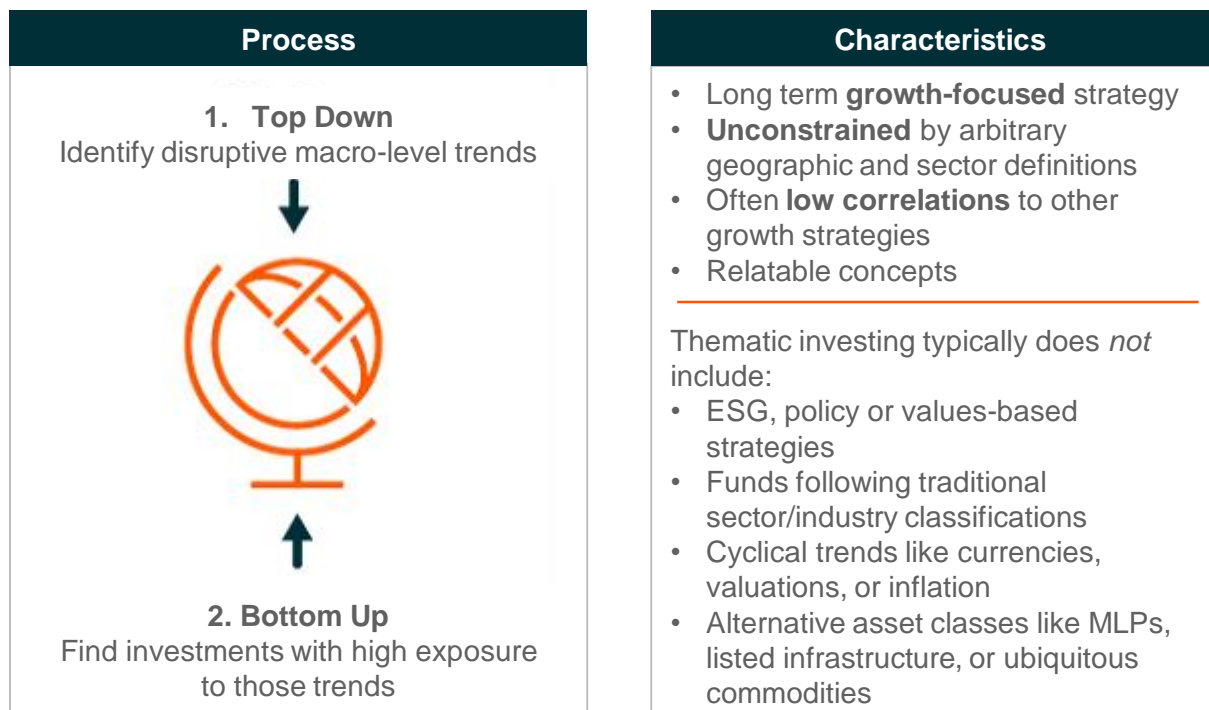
Process

1. Top Down
Identify disruptive macro-level trends

2. Bottom Up
Find investments with high exposure to those trends

Characteristics

• Long term **growth-focused** strategy
• **Unconstrained** by arbitrary geographic and sector definitions
• Often **low correlations** to other growth strategies
• Relatable concepts

Thematic investing typically does *not* include:
• ESG, policy or values-based strategies
• Funds following traditional sector/industry classifications
• Cyclical trends like currencies, valuations, or inflation
• Alternative asset classes like MLPs, listed infrastructure, or ubiquitous commodities